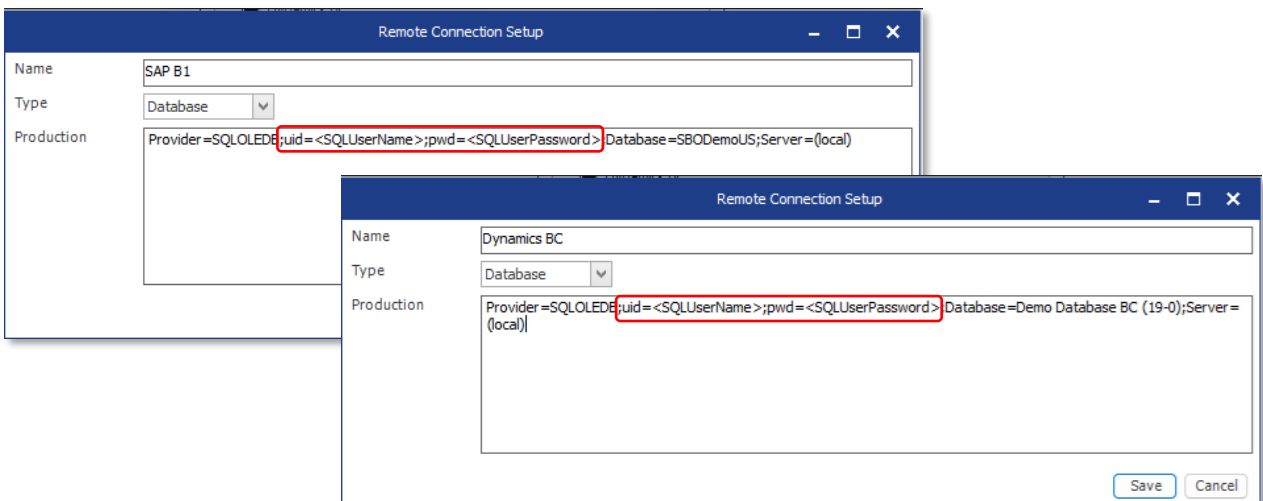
Remote Connection Setup

Name
SAP B1
Type
Database
Production
Provider=SQLOLEDB;uid=<SQLUserName>;pwd=<SQLUserPassword>;Database=SBODemoUS;Server=(local)

Remote Connection Setup

Name
Dynamics BC
Type
Database
Production
Provider=SQLOLEDB;uid=<SQLUserName>;pwd=<SQLUserPassword>;Database=Demo Database BC (19-0);Server=(local)

Save
Cancel